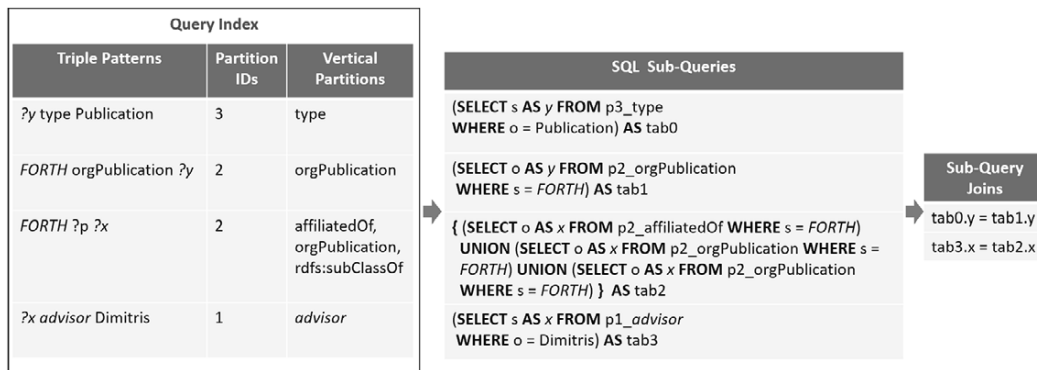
Query Index

| Triple Patterns | Partition IDs | Vertical Partitions |
|---|---|---|
| ?y type Publication | 3 | type |
| FORTH orgPublication ?y | 2 | orgPublication |
| FORTH ?p ?x | 2 | affiliatedOf, orgPublication, rdfs:subClassOf |
| ?x advisor Dimitris | 1 | advisor |

| SQL Sub-Queries |
|---|
| (SELECT s AS y FROM p3_type WHERE o = Publication) AS tab0 |
| (SELECT o AS y FROM p2_orgPublication WHERE s = FORTH) AS tab1 |
| { (SELECT o AS x FROM p2_affiliatedOf WHERE s = FORTH) UNION (SELECT o AS x FROM p2_orgPublication WHERE s = FORTH) UNION (SELECT o AS x FROM p2_orgPublication WHERE s = FORTH) } AS tab2 |
| (SELECT s AS x FROM p1_advisor WHERE o = Dimitris) AS tab3 |

| Sub-Query Joins |
|---|
| tab0.y = tab1.y |
| tab3.x = tab2.x |